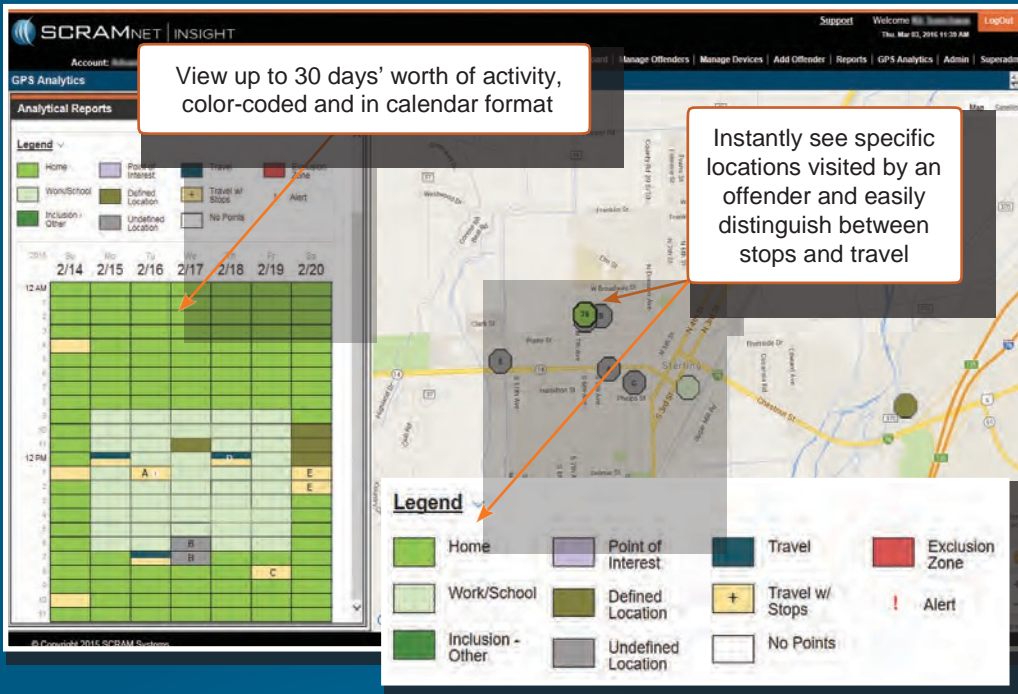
SCRAMNET | INSIGHT

Support Welcome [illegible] LogOut
Thu, Mar 03, 2016 11:38 AM

Account: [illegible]

Manage Offenders | Manage Devices | Add Offender | Reports | GPS Analytics | Admin | Superadm

GPS Analytics

Analytical Reports

View up to 30 days' worth of activity, color-coded and in calendar format

Instantly see specific locations visited by an offender and easily distinguish between stops and travel

Legend

Home
Point of Interest
Travel
Exclusion Zone
Work/School
Defined Location
Travel w/ Stops
Alert
Inclusion - Other
Undefined Location
No Points

2016

| Su 2/14 | Mo 2/15 | Tu 2/16 | We 2/17 | Th 2/18 | Fr 2/19 | Sa 2/20 |
|---|---|---|---|---|---|---|

12 AM
1
2
3
4
5
6
7
8
9
10
11
12 PM
1
2
3
4
5
6
7
8
9
10
11

A
D
E
E
B
B
C

© Copyright 2015 SCRAM Systems

Map

Legend

Home
Point of Interest
Travel
Exclusion Zone
Work/School
Defined Location
Travel w/ Stops
Alert
Inclusion - Other
Undefined Location
No Points